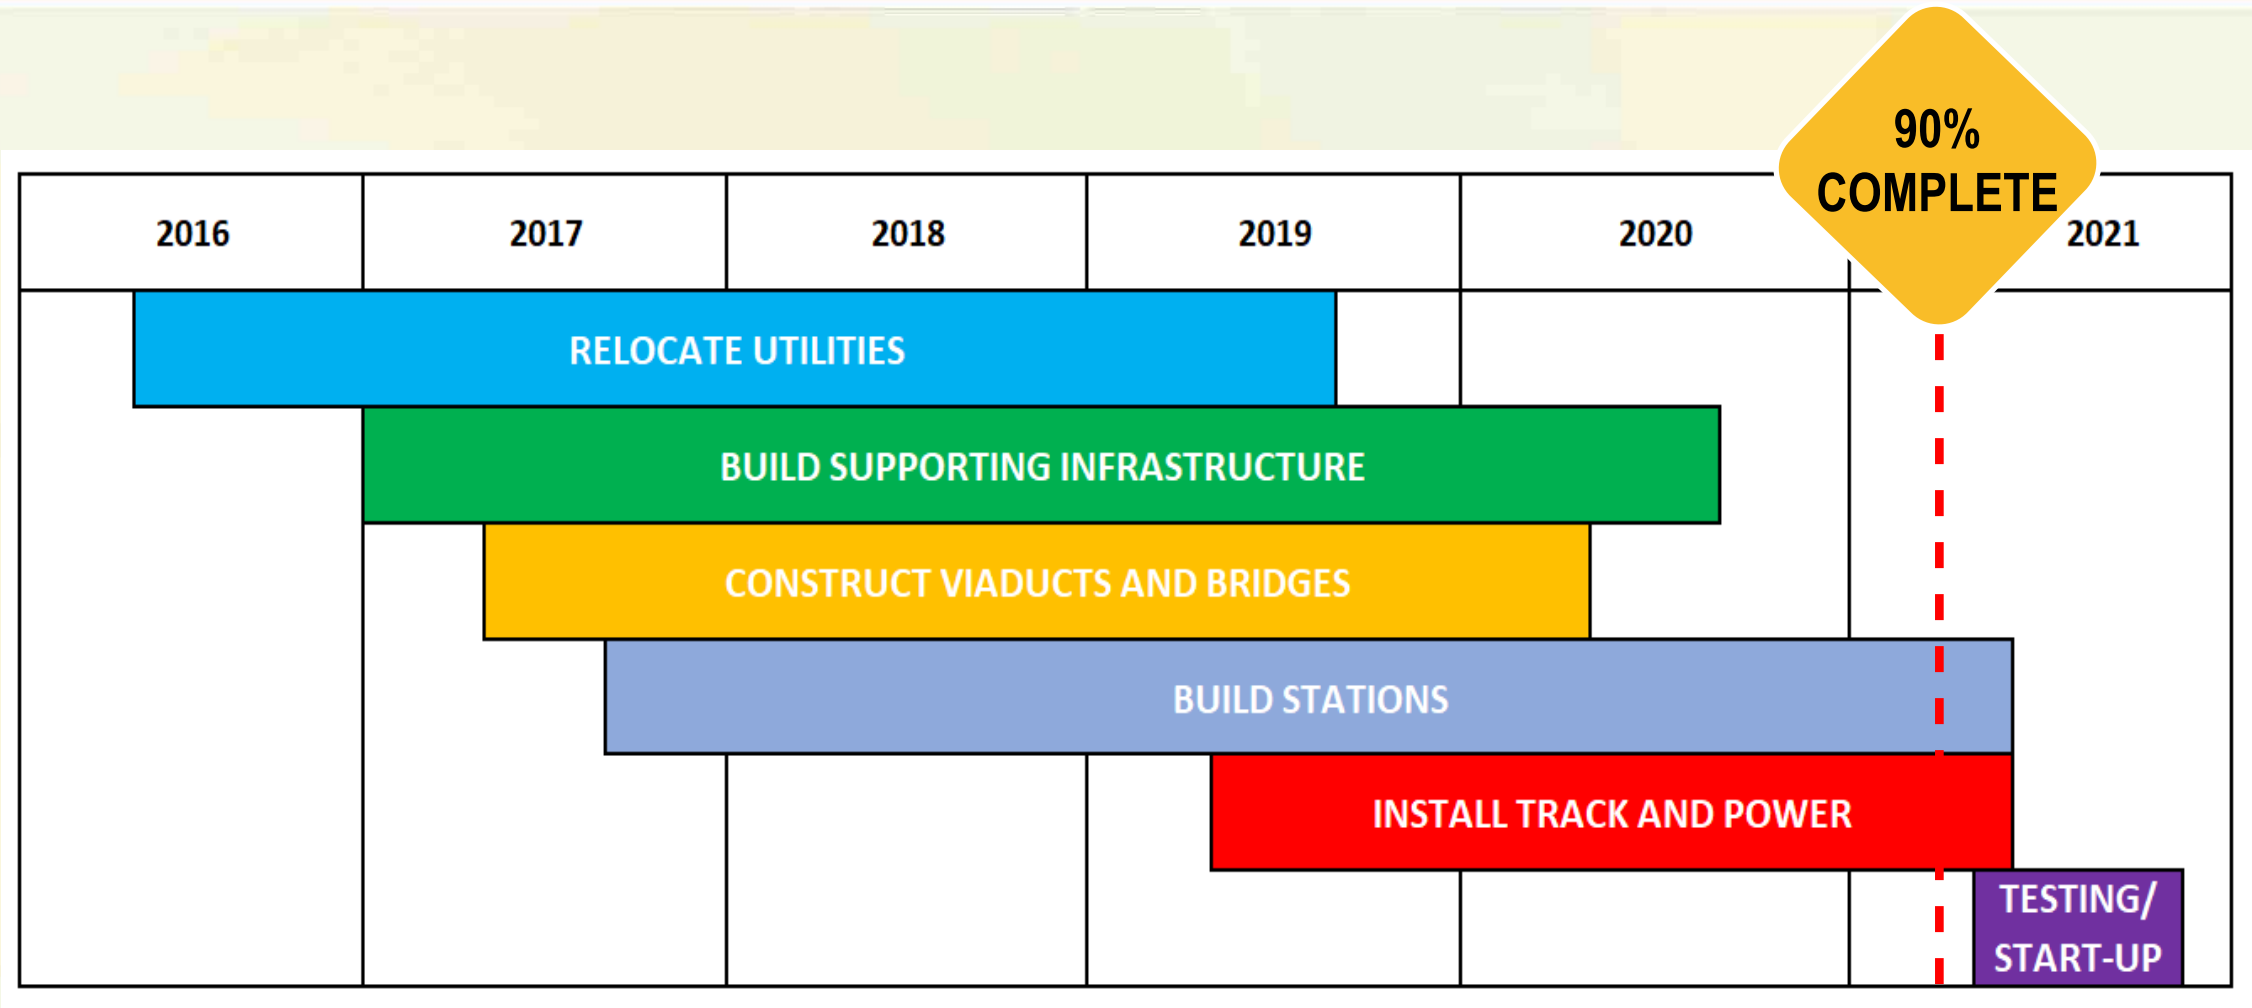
90% COMPLETE

| 2016 | 2017 | 2018 | 2019 | 2020 | 2021 |
|---|---|---|---|---|---|

RELOCATE UTILITIES

BUILD SUPPORTING INFRASTRUCTURE

CONSTRUCT VIADUCTS AND BRIDGES

BUILD STATIONS

INSTALL TRACK AND POWER

TESTING/ START-UP